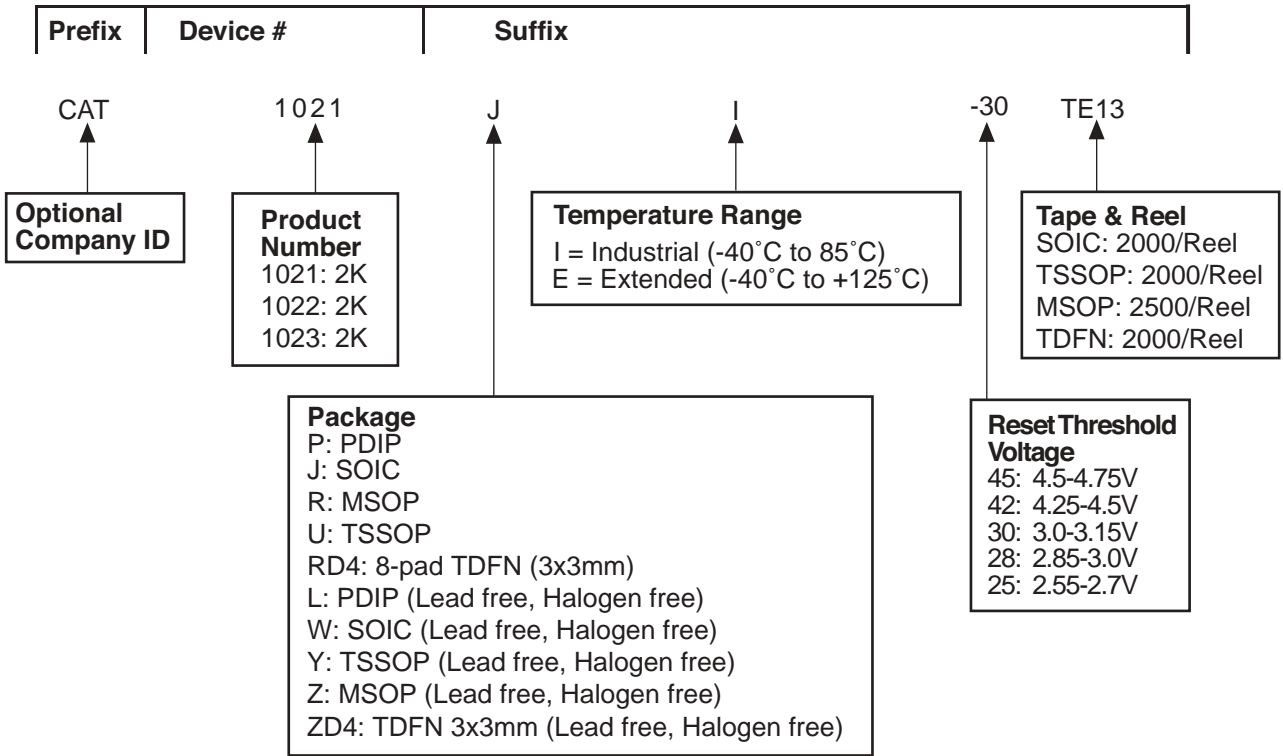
Prefix Device # Suffix

CAT 1021 J I -30 TE13

Optional Company ID

Product Number
1021: 2K
1022: 2K
1023: 2K

Temperature Range
I = Industrial (-40˚C to 85˚C)
E = Extended (-40˚C to +125˚C)

Tape & Reel
SOIC: 2000/Reel
TSSOP: 2000/Reel
MSOP: 2500/Reel
TDFN: 2000/Reel

Package
P: PDIP
J: SOIC
R: MSOP
U: TSSOP
RD4: 8-pad TDFN (3x3mm)
L: PDIP (Lead free, Halogen free)
W: SOIC (Lead free, Halogen free)
Y: TSSOP (Lead free, Halogen free)
Z: MSOP (Lead free, Halogen free)
ZD4: TDFN 3x3mm (Lead free, Halogen free)

Reset Threshold Voltage
45: 4.5-4.75V
42: 4.25-4.5V
30: 3.0-3.15V
28: 2.85-3.0V
25: 2.55-2.7V